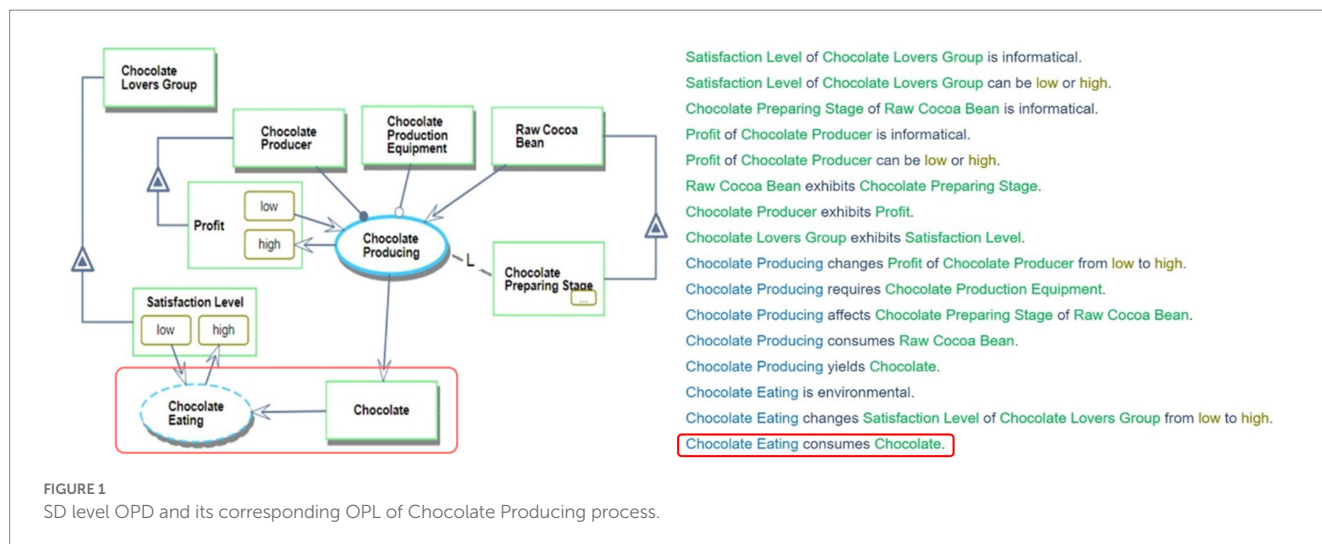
Chocolate Lovers Group

Chocolate Producer

Chocolate Production Equipment

Raw Cocoa Bean

Profit

low

high

Chocolate Producing

L

Chocolate Preparing Stage

...

Satisfaction Level

low

high

Chocolate Eating

Chocolate

Satisfaction Level of Chocolate Lovers Group is informatical.
Satisfaction Level of Chocolate Lovers Group can be low or high.
Chocolate Preparing Stage of Raw Cocoa Bean is informatical.
Profit of Chocolate Producer is informatical.
Profit of Chocolate Producer can be low or high.
Raw Cocoa Bean exhibits Chocolate Preparing Stage.
Chocolate Producer exhibits Profit.
Chocolate Lovers Group exhibits Satisfaction Level.
Chocolate Producing changes Profit of Chocolate Producer from low to high.
Chocolate Producing requires Chocolate Production Equipment.
Chocolate Producing affects Chocolate Preparing Stage of Raw Cocoa Bean.
Chocolate Producing consumes Raw Cocoa Bean.
Chocolate Producing yields Chocolate.
Chocolate Eating is environmental.
Chocolate Eating changes Satisfaction Level of Chocolate Lovers Group from low to high.
Chocolate Eating consumes Chocolate.

FIGURE 1
SD level OPD and its corresponding OPL of Chocolate Producing process.